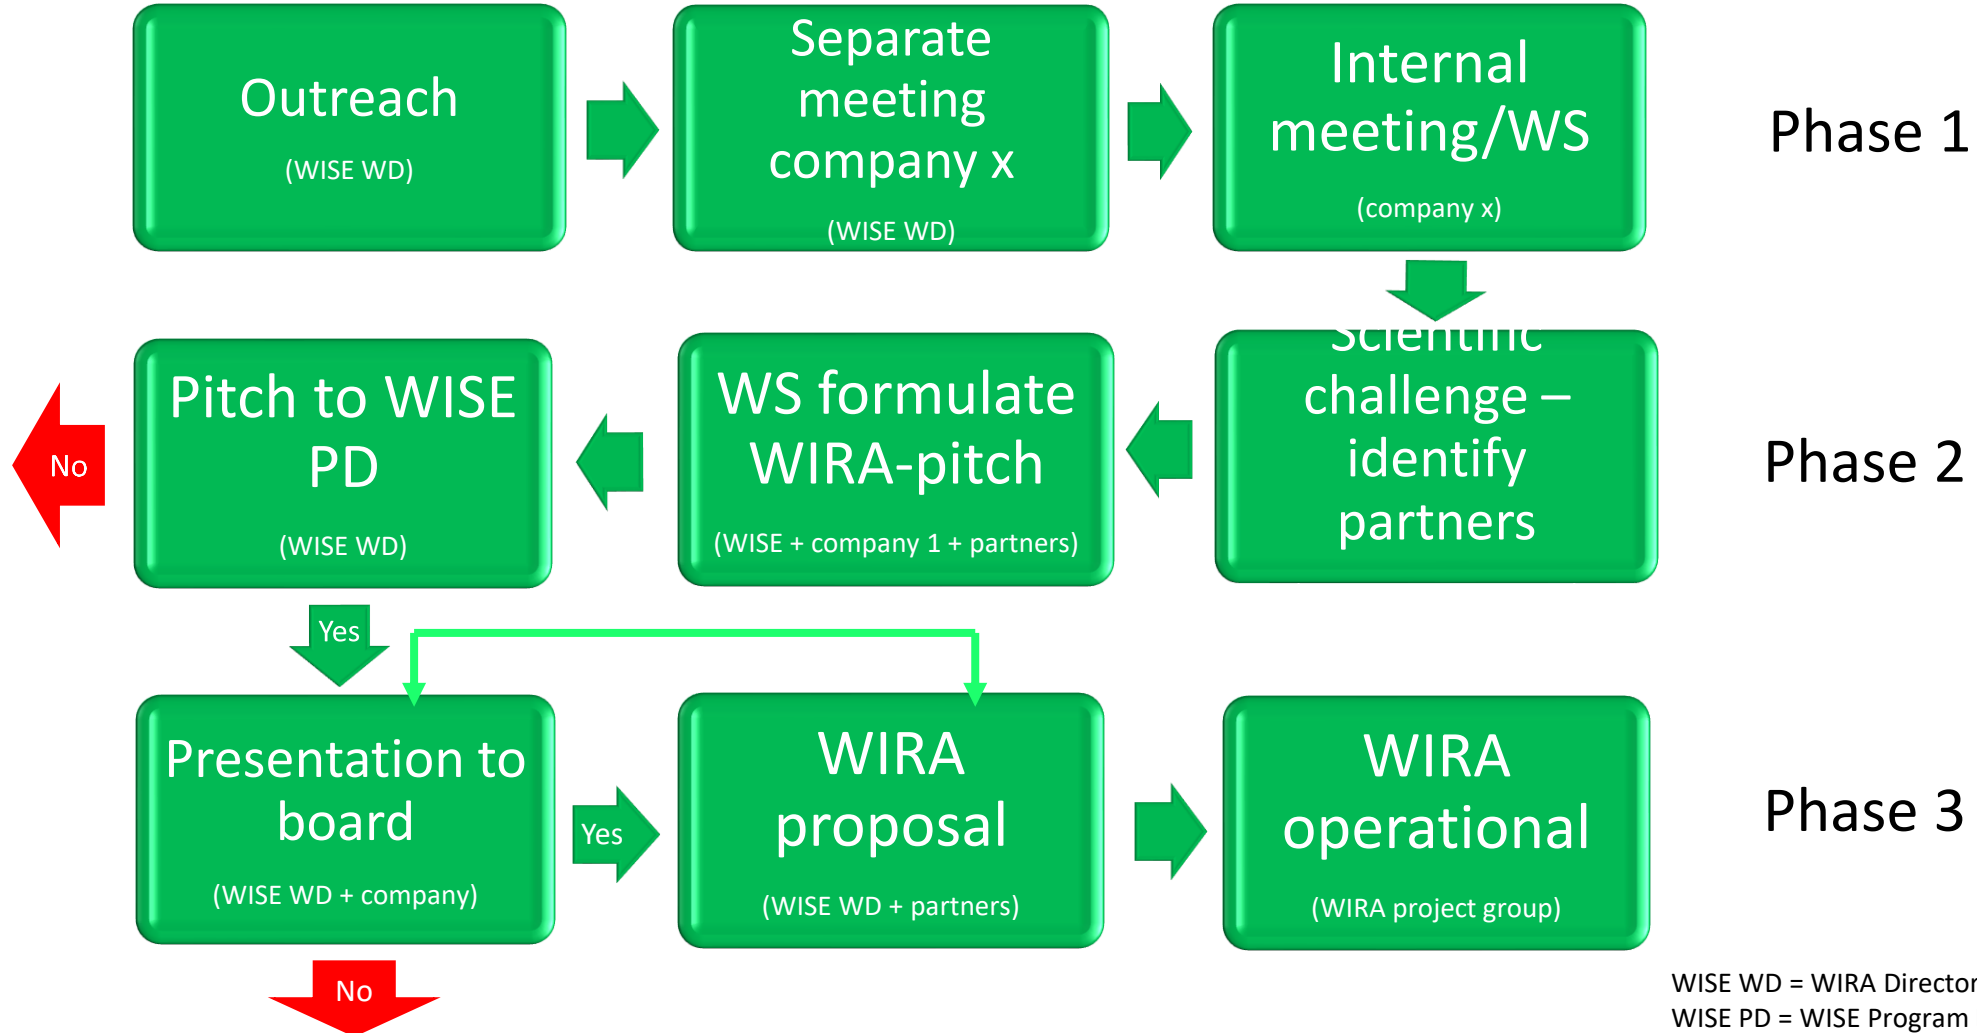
Outreach

(WISE WD)

Separate meeting company x

(WISE WD)

Internal meeting/WS

(company x)

Phase 1

Scientific challenge – identify partners

WS formulate WIRA-pitch

(WISE + company 1 + partners)

Pitch to WISE PD

(WISE WD)

No

Phase 2

Yes

Presentation to board

(WISE WD + company)

Yes

WIRA proposal

(WISE WD + partners)

WIRA operational

(WIRA project group)

Phase 3

No

WISE WD = WIRA Director
WISE PD = WISE Program